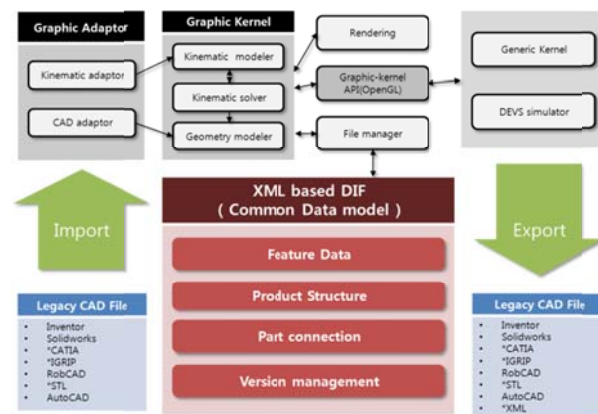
Graphic Adaptor

Kinematic adaptor

CAD adaptor

Graphic Kernel

Kinematic modeler

Kinematic solver

Geometry modeler

Rendering

Graphic-kernel API(OpenGL)

File manager

Generic Kernel

DEVS simulator

Import

Export

XML based DIF
( Common Data model )

Feature Data

Product Structure

Part connection

Version management

Legacy CAD File

- Inventor
- Solidworks
- *CATIA
- *IGRIP
- RobCAD
- *STL
- AutoCAD

Legacy CAD File

- Inventor
- Solidworks
- *CATIA
- *IGRIP
- RobCAD
- *STL
- AutoCAD
- *XML